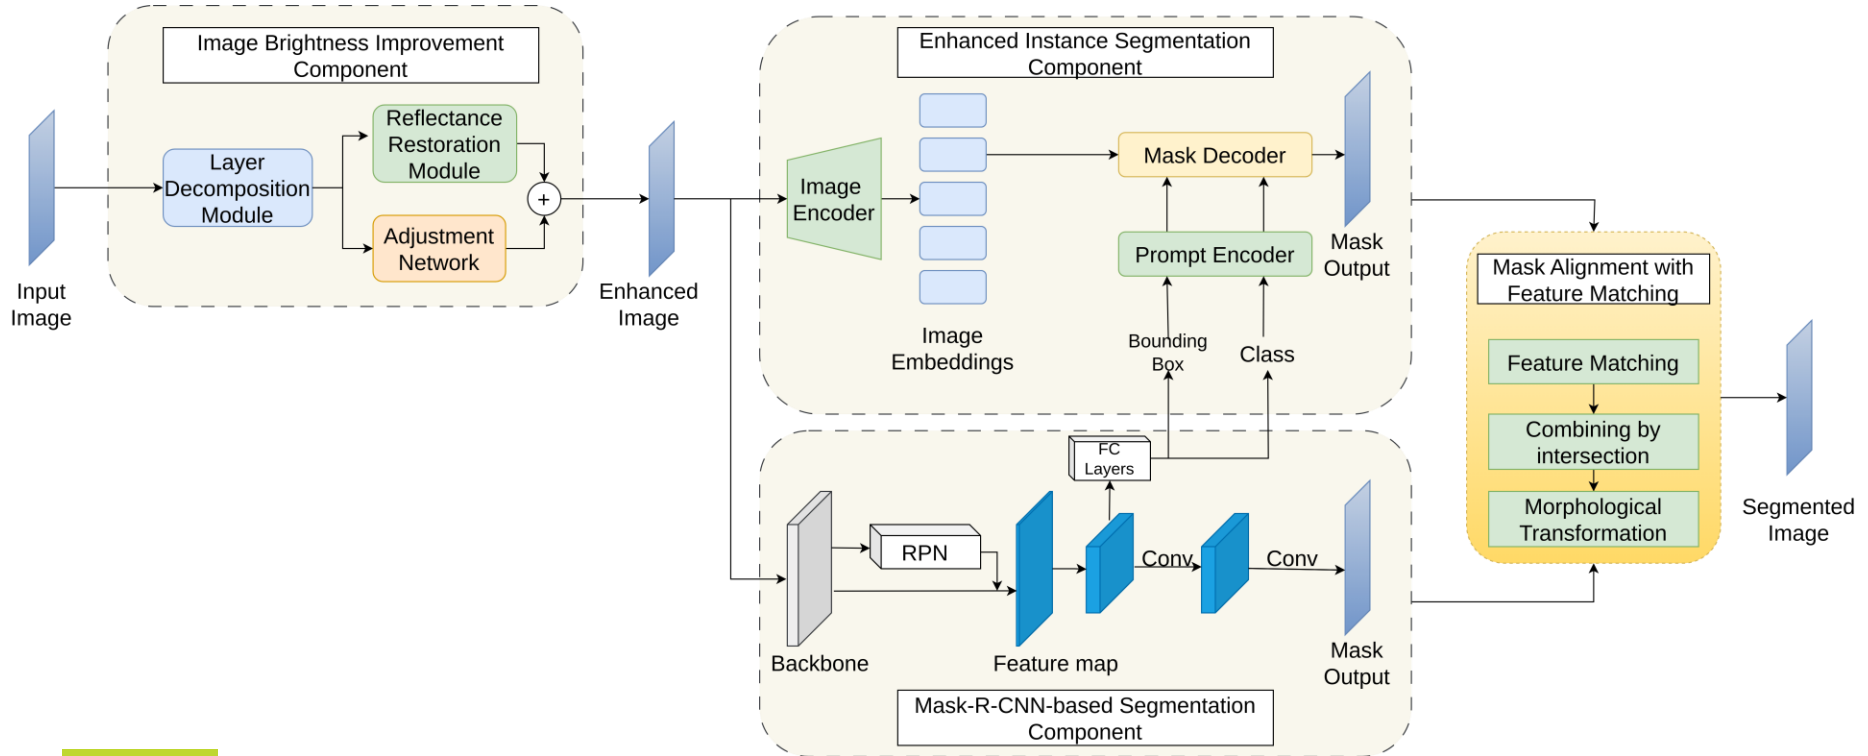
Image Brightness Improvement Component

Layer Decomposition Module

Reflectance Restoration Module

Adjustment Network

+

Input Image

Enhanced Image

Enhanced Instance Segmentation Component

Image Encoder

Image Embeddings

Mask Decoder

Prompt Encoder

Bounding Box

Class

Mask Output

Mask Alignment with Feature Matching

Feature Matching

Combining by intersection

Morphological Transformation

Segmented Image

FC Layers

RPN

Backbone

Feature map

Conv

Conv

Mask Output

Mask-R-CNN-based Segmentation Component